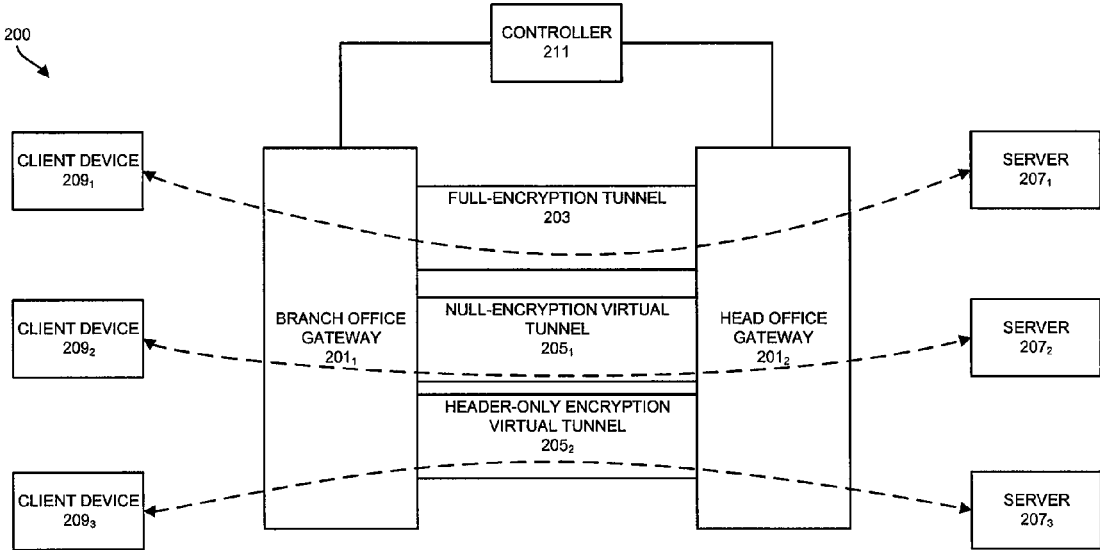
200

CONTROLLER
211

CLIENT DEVICE
$209_1$

FULL-ENCRYPTION TUNNEL
203

SERVER
$207_1$

CLIENT DEVICE
$209_2$

BRANCH OFFICE
GATEWAY
$201_1$

NULL-ENCRYPTION VIRTUAL
TUNNEL
$205_1$

HEAD OFFICE
GATEWAY
$201_2$

SERVER
$207_2$

HEADER-ONLY ENCRYPTION
VIRTUAL TUNNEL
$205_2$

CLIENT DEVICE
$209_3$

SERVER
$207_3$